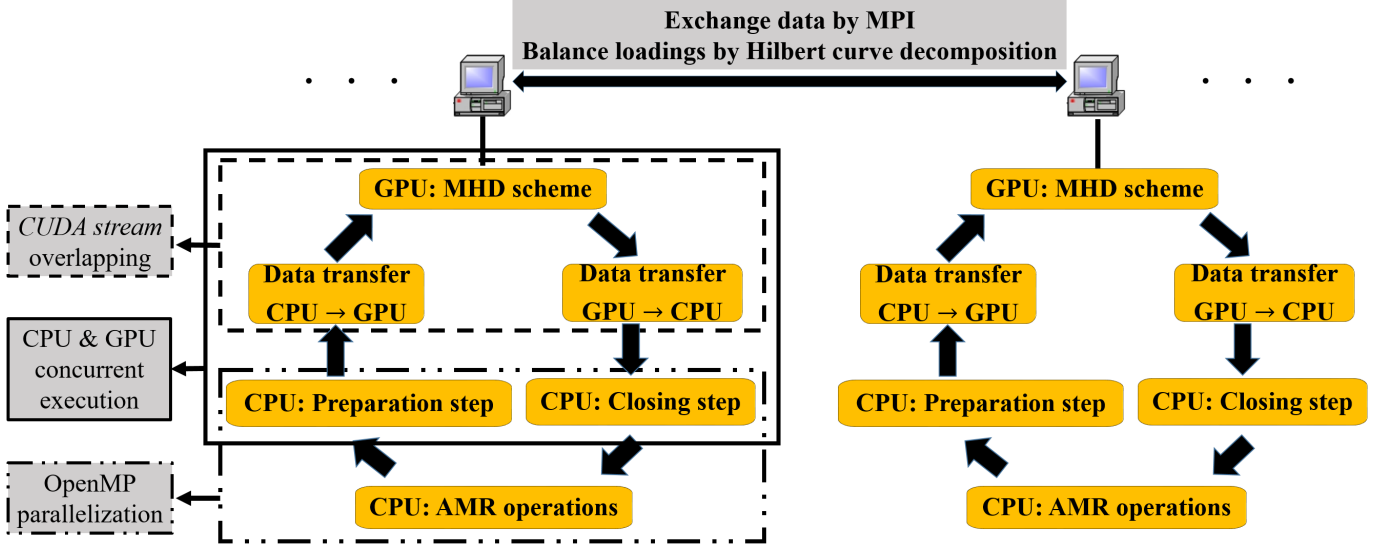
Exchange data by MPI
Balance loadings by Hilbert curve decomposition

. . .

. . .

CUDA stream overlapping

CPU & GPU concurrent execution

OpenMP parallelization

GPU: MHD scheme

Data transfer CPU → GPU

Data transfer GPU → CPU

CPU: Preparation step

CPU: Closing step

CPU: AMR operations

GPU: MHD scheme

Data transfer CPU → GPU

Data transfer GPU → CPU

CPU: Preparation step

CPU: Closing step

CPU: AMR operations